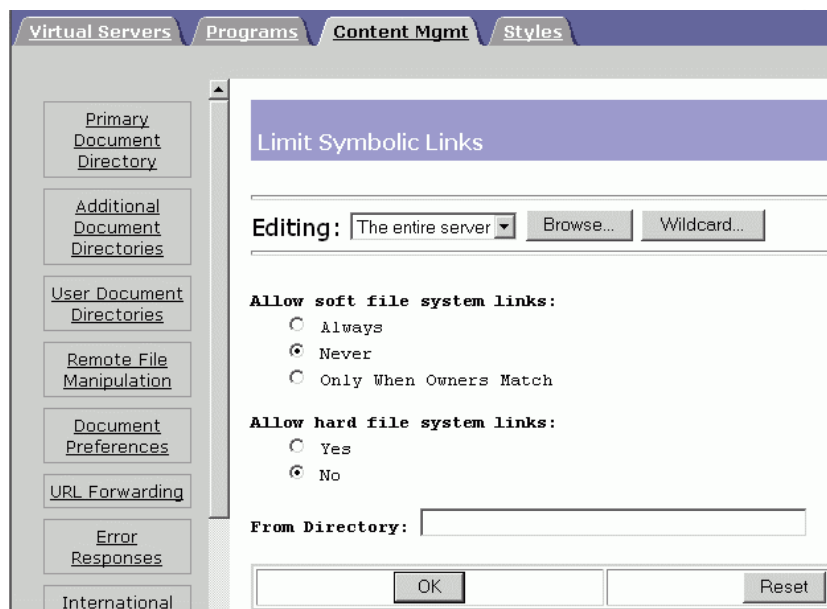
Virtual Servers Programs Content Mgmt Styles

Primary Document Directory

Additional Document Directories

User Document Directories

Remote File Manipulation

Document Preferences

URL Forwarding

Error Responses

International

Limit Symbolic Links

Editing: The entire server Browse... Wildcard...

Allow soft file system links:
Always
Never
Only When Owners Match

Allow hard file system links:
Yes
No

From Directory:

OK Reset